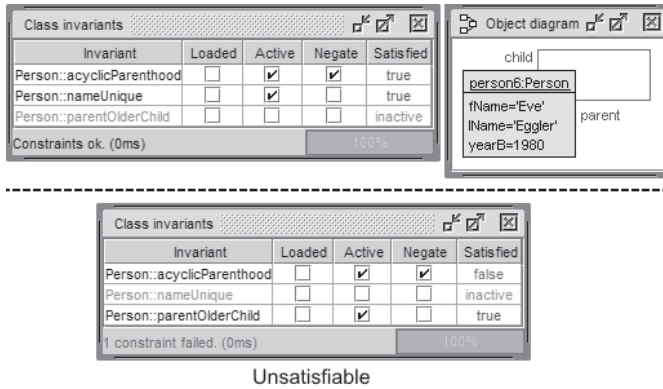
Class invariants

| Invariant | Loaded | Active | Negate | Satisfied |
|---|---|---|---|---|
| Person::acyclicParenthood | ☐ | ☑ | ☑ | true |
| Person::nameUnique | ☐ | ☑ | ☐ | true |
| Person::parentOlderChild | ☐ | ☐ | ☐ | inactive |

Constraints ok. (0ms)
100%

Object diagram

child

person6:Person
fName='Eve'
lName='Eggler'
yearB=1980

parent

Class invariants

| Invariant | Loaded | Active | Negate | Satisfied |
|---|---|---|---|---|
| Person::acyclicParenthood | ☐ | ☑ | ☑ | false |
| Person::nameUnique | ☐ | ☐ | ☐ | inactive |
| Person::parentOlderChild | ☐ | ☑ | ☐ | true |

1 constraint failed. (0ms)
100%

Unsatisfiable